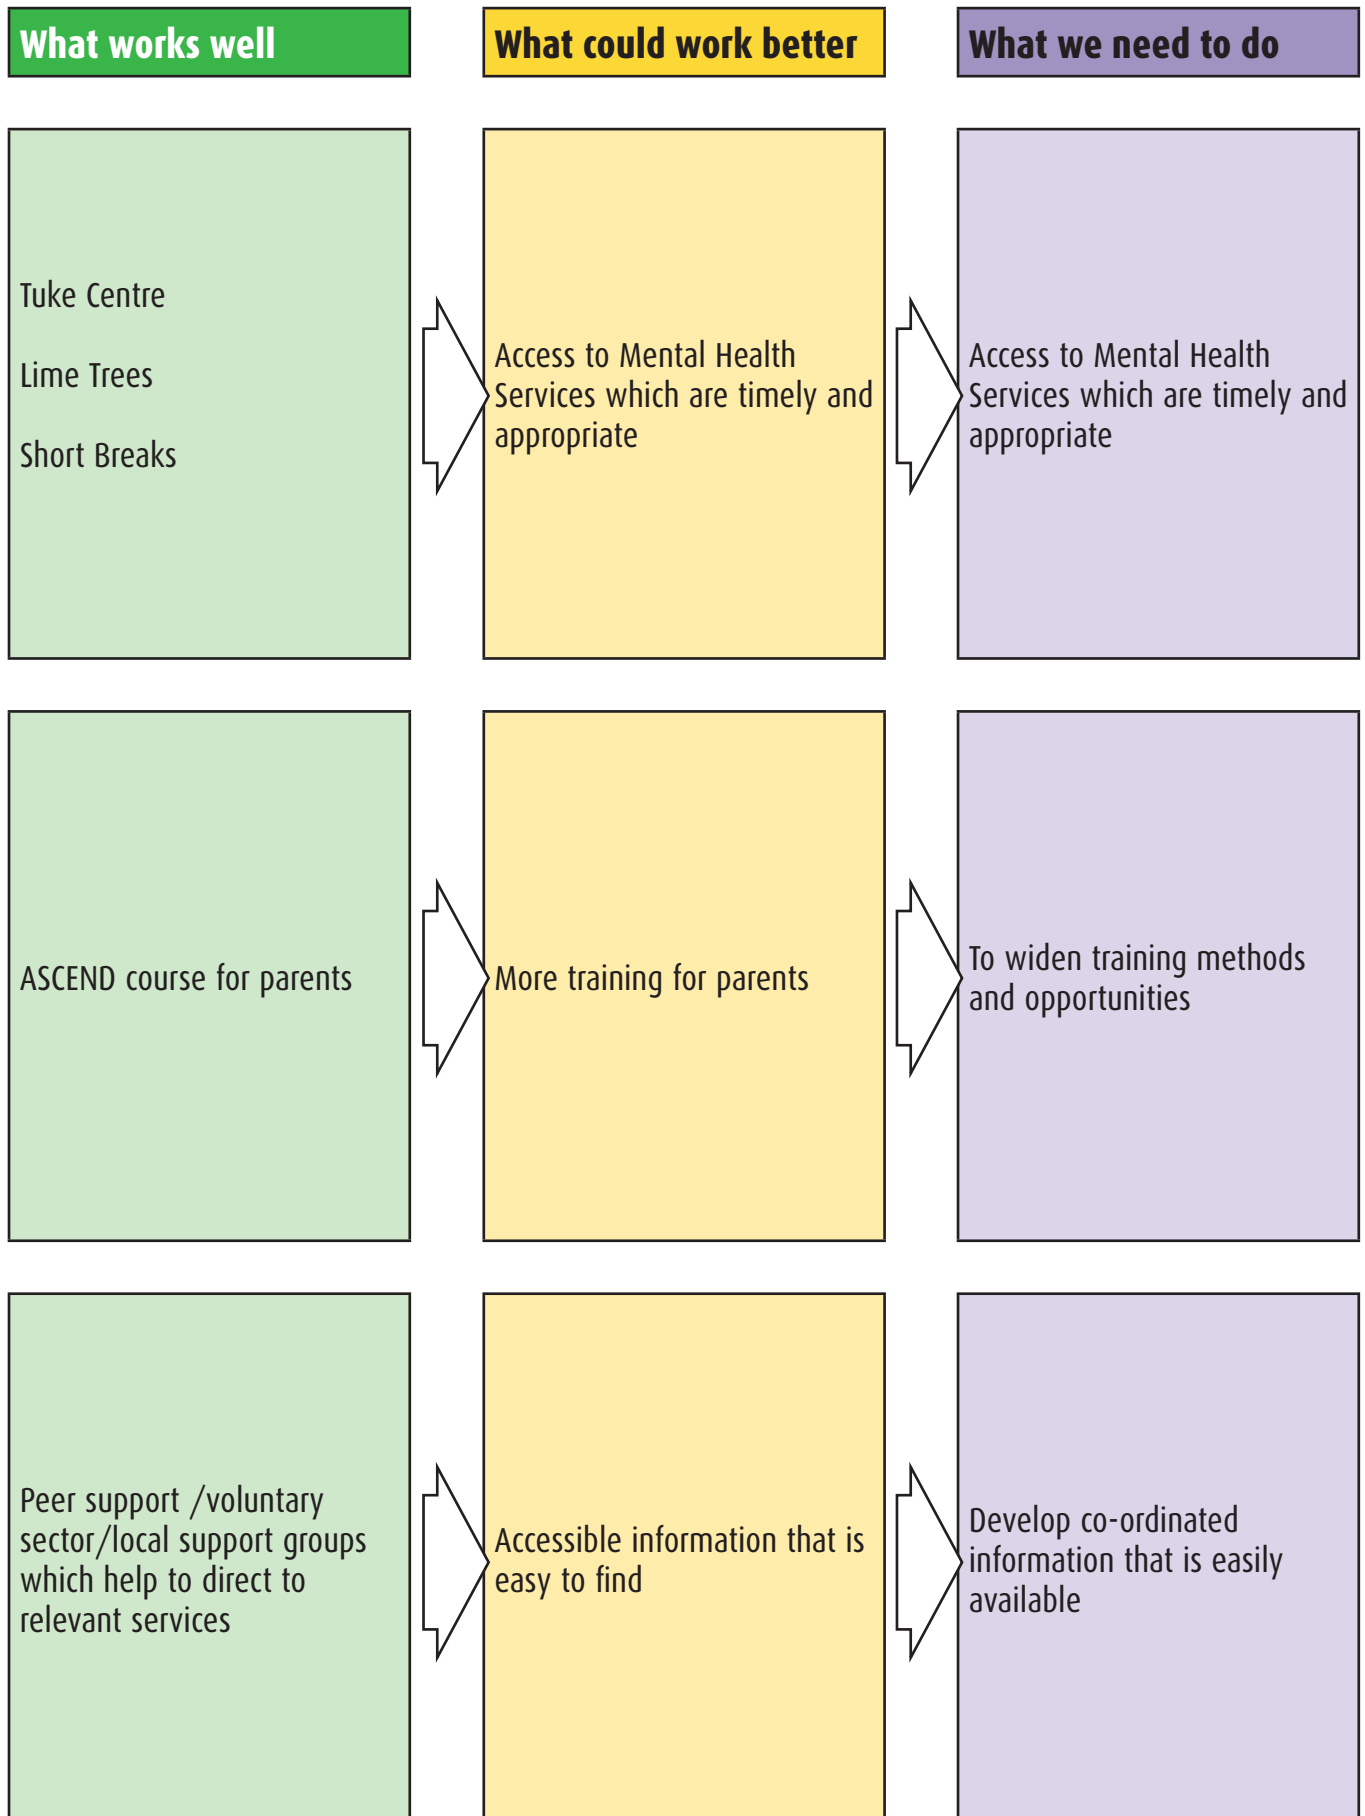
| What works well | What could work better | What we need to do |
|---|---|---|
| Tuke Centre<br><br>Lime Trees<br><br>Short Breaks | Access to Mental Health Services which are timely and appropriate | Access to Mental Health Services which are timely and appropriate |
| ASCEND course for parents | More training for parents | To widen training methods and opportunities |
| Peer support /voluntary sector/local support groups which help to direct to relevant services | Accessible information that is easy to find | Develop co-ordinated information that is easily available |